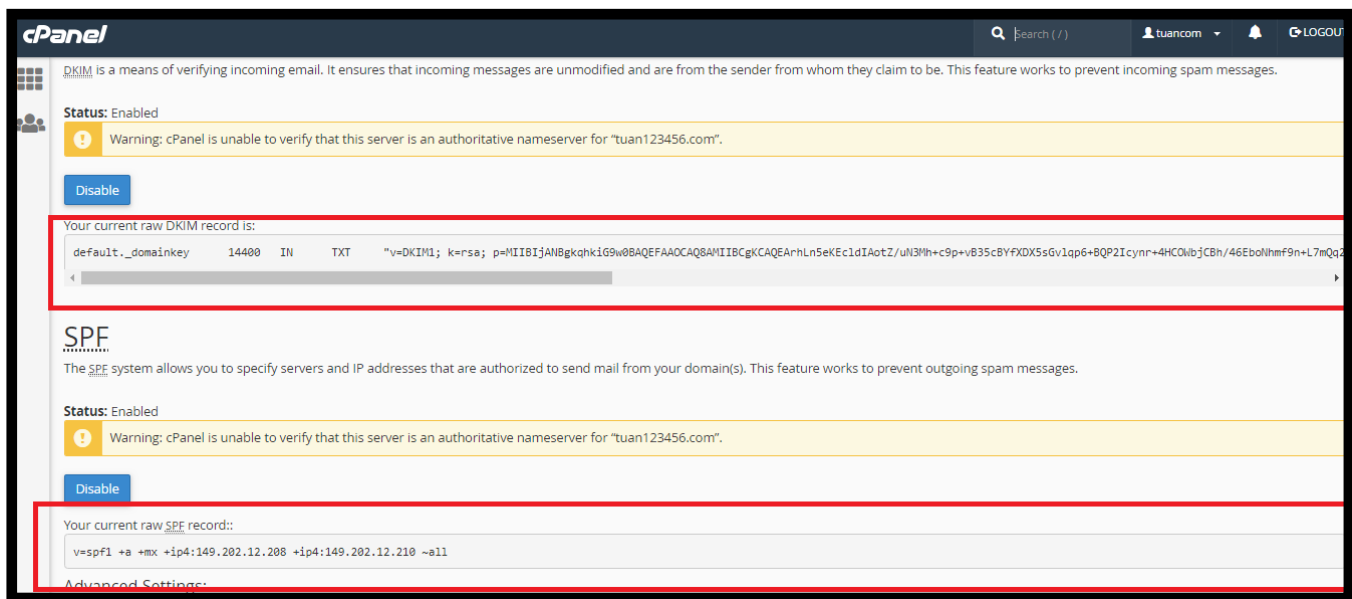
cPanel

Search ( / )

tuancom

LOGOUT

DKIM is a means of verifying incoming email. It ensures that incoming messages are unmodified and are from the sender from whom they claim to be. This feature works to prevent incoming spam messages.

Status: Enabled

Warning: cPanel is unable to verify that this server is an authoritative nameserver for "tuan123456.com".

Disable

Your current raw DKIM record is:

default._domainkey 14400 IN TXT "v=DKIM1; k=rsa; p=MIIBIjANBgkqhkiG9w0BAQEFAAOCAQ8AMIIBCgKCAQEArhLn5eKEcldIAotZ/uN3Mh+c9p+vB35cBYfXDX5sGvlqp6+BQP2Icynr+4HCOWbjCBh/46EboNhmf9n+L7mQq2

SPF

The SPF system allows you to specify servers and IP addresses that are authorized to send mail from your domain(s). This feature works to prevent outgoing spam messages.

Status: Enabled

Warning: cPanel is unable to verify that this server is an authoritative nameserver for "tuan123456.com".

Disable

Your current raw SPF record::

v=spf1 +a +mx +ip4:149.202.12.208 +ip4:149.202.12.210 ~all

Advanced Settings: